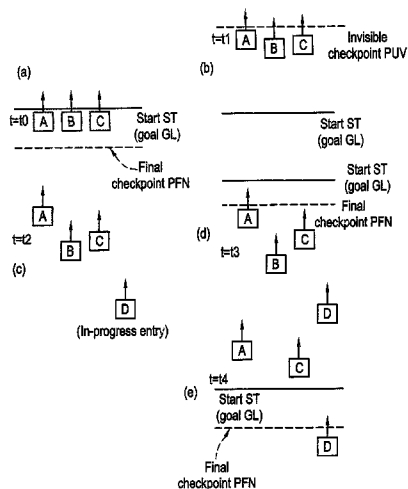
t=t1 A B C
Invisible checkpoint PUV
(b)

(a)
t=t0 A B C
Start ST (goal GL)
Final checkpoint PFN

Start ST (goal GL)

Start ST (goal GL)
Final checkpoint PFN

t=t2 A B C
(c)

(d)
t=t3 A B C

D
(In-progress entry)

D

A C
t=t4
(e)
Start ST (goal GL)
D
Final checkpoint PFN